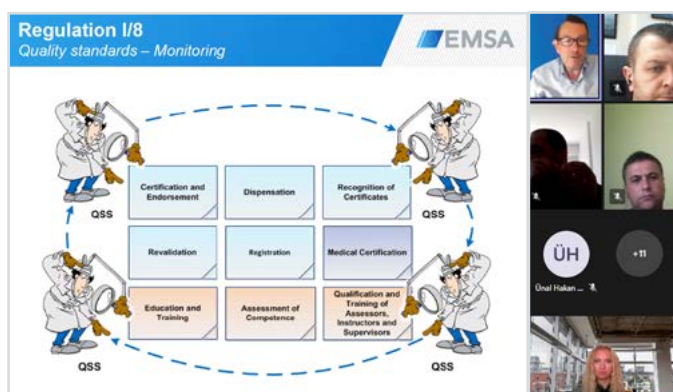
Regulation I/8
Quality standards – Monitoring

EMSA

Certification and Endorsement

Dispensation

Recognition of Certificates

Revalidation

Registration

Medical Certification

Education and Training

Assessment of Competence

Qualification and Training of Assessors, Instructors and Supervisors

QSS

QSS

QSS

QSS

ÜH

+11

Ünal Hakan ...